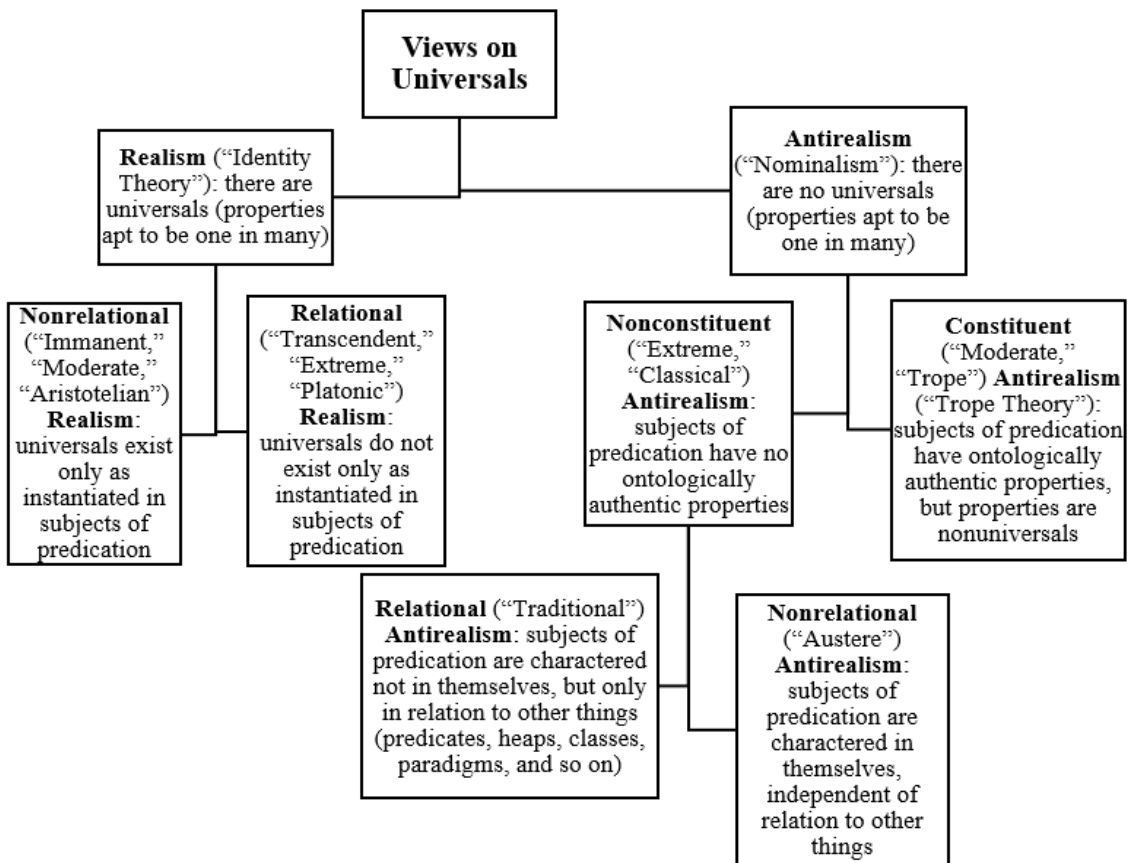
Views on Universals

Realism ("Identity Theory"): there are universals (properties apt to be one in many)

Antirealism ("Nominalism"): there are no universals (properties apt to be one in many)

Nonrelational ("Immanent," "Moderate," "Aristotelian") Realism: universals exist only as instantiated in subjects of predication

Relational ("Transcendent," "Extreme," "Platonic") Realism: universals do not exist only as instantiated in subjects of predication

Nonconstituent ("Extreme," "Classical") Antirealism: subjects of predication have no ontologically authentic properties

Constituent ("Moderate," "Trope") Antirealism ("Trope Theory"): subjects of predication have ontologically authentic properties, but properties are nonuniversals

Relational ("Traditional") Antirealism: subjects of predication are charactered not in themselves, but only in relation to other things (predicates, heaps, classes, paradigms, and so on)

Nonrelational ("Austere") Antirealism: subjects of predication are charactered in themselves, independent of relation to other things